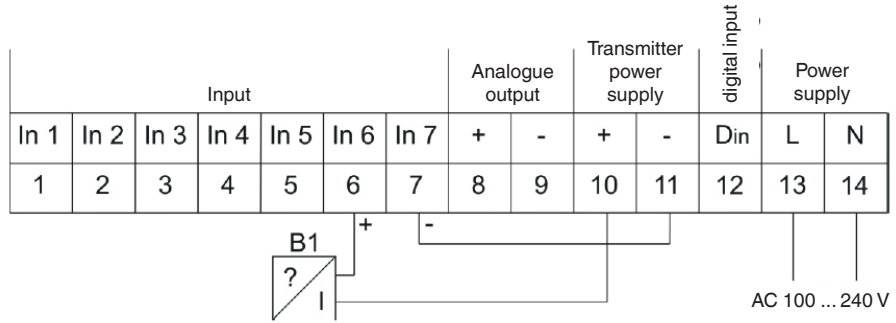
| Input | | | | | | | Analogue output | | Transmitter power supply | | digital input | Power supply | |
|---|---|---|---|---|---|---|---|---|---|---|---|---|---|
| In 1 | In 2 | In 3 | In 4 | In 5 | In 6 | In 7 | + | - | + | - | Din | L | N |
| 1 | 2 | 3 | 4 | 5 | 6 | 7 | 8 | 9 | 10 | 11 | 12 | 13 | 14 |

+
-
B1
?
I

AC 100 ... 240 V